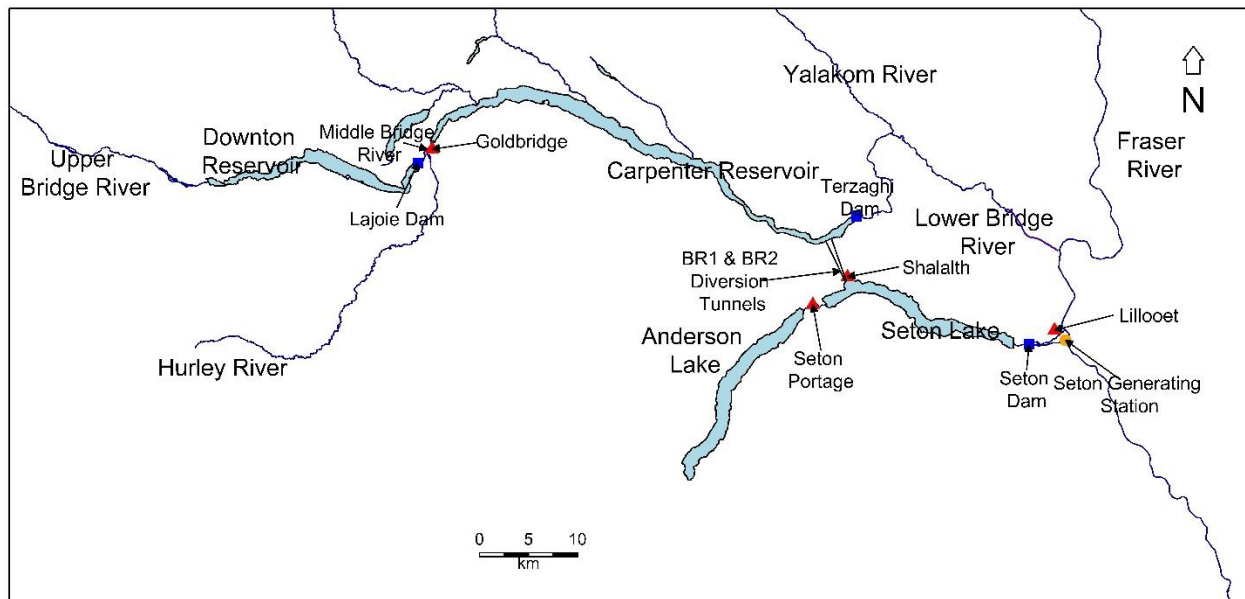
N

Yalakom River

Fraser River

Upper Bridge River

Downton Reservoir

Middle Bridge River

Goldbridge

Lajoie Dam

Carpenter Reservoir

Terzaghi Dam

Lower Bridge River

BR1 & BR2 Diversion Tunnels

Shalalth

Hurley River

Anderson Lake

Seton Portage

Seton Lake

Lillooet

Seton Dam

Seton Generating Station

0 5 10
km